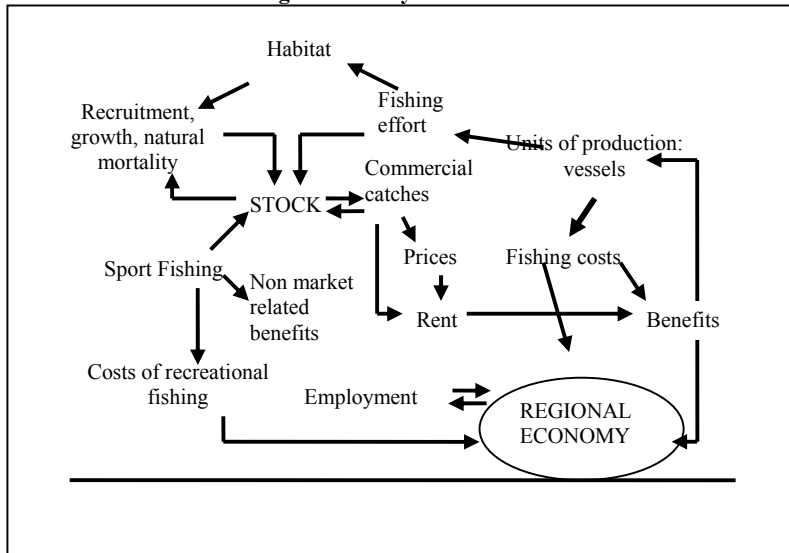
Habitat

Recruitment, growth, natural mortality

Fishing effort

Units of production: vessels

Commercial catches

STOCK

Prices

Fishing costs

Sport Fishing

Non market related benefits

Rent

Benefits

Costs of recreational fishing

Employment

REGIONAL ECONOMY